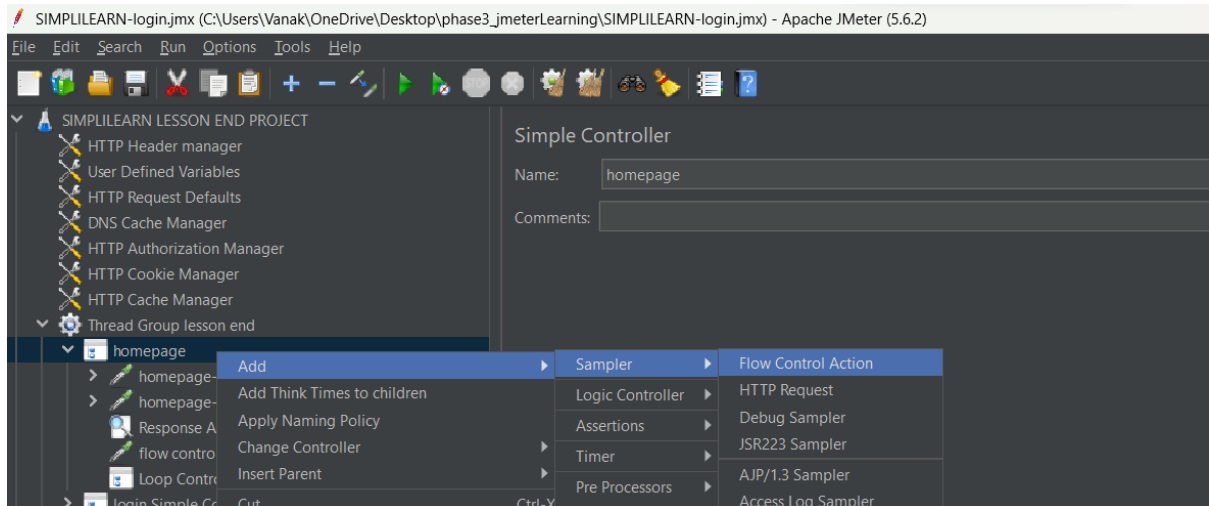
SIMPLILEARN-login.jmx (C:\Users\Vanak\OneDrive\Desktop\phase3_jmeterLearning\SIMPLILEARN-login.jmx) - Apache JMeter (5.6.2)

File Edit Search Run Options Tools Help

SIMPLILEARN LESSON END PROJECT
HTTP Header manager
User Defined Variables
HTTP Request Defaults
DNS Cache Manager
HTTP Authorization Manager
HTTP Cookie Manager
HTTP Cache Manager
Thread Group lesson end
homepage
homepage-
homepage-
Response A
flow contro
Loop Contro
login Simple Co

Simple Controller
Name: homepage
Comments:

Add
Add Think Times to children
Apply Naming Policy
Change Controller
Insert Parent
Cut Ctrl-X

Sampler
Logic Controller
Assertions
Timer
Pre Processors

Flow Control Action
HTTP Request
Debug Sampler
JSR223 Sampler
AJP/1.3 Sampler
Access Log Sampler